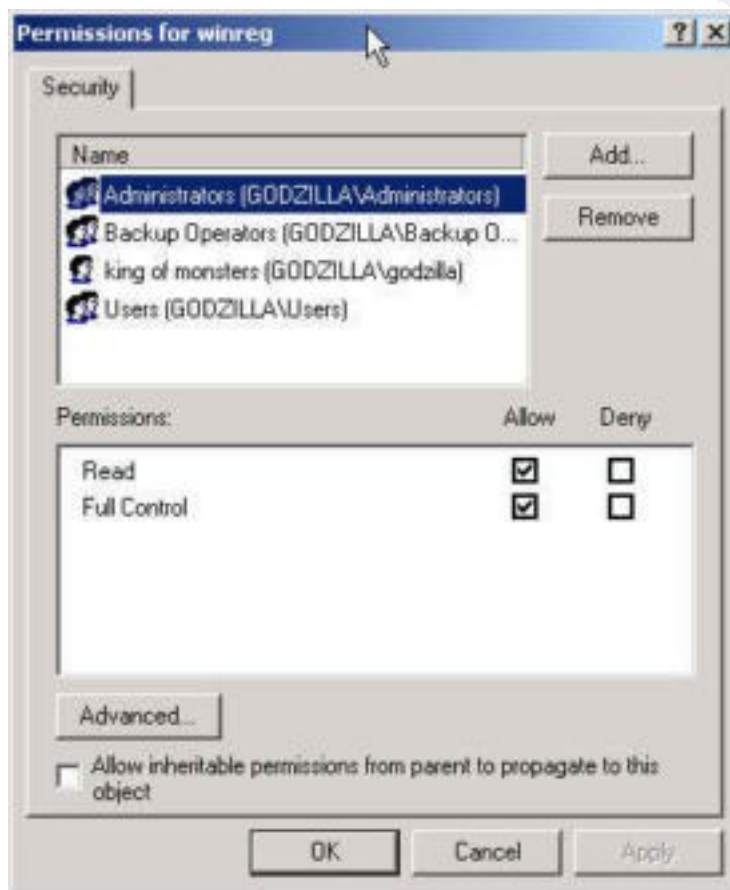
Permissions for winreg ? ×

Security

Name

Administrators (GODZILLA\Administrators)

Backup Operators (GODZILLA\Backup O...

king of monsters (GODZILLA\godzilla)

Users (GODZILLA\Users)

Add...

Remove

Permissions: Allow Deny

| | Allow | Deny |
|---|---|---|
| Read | ☑ | ☐ |
| Full Control | ☑ | ☐ |

Advanced...

Allow inheritable permissions from parent to propagate to this object

OK Cancel Apply